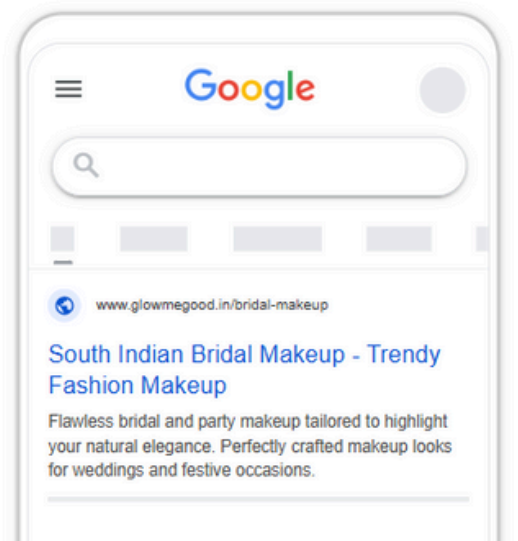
Google

www.glowmegood.in/bridal-makeup

South Indian Bridal Makeup - Trendy Fashion Makeup

Flawless bridal and party makeup tailored to highlight your natural elegance. Perfectly crafted makeup looks for weddings and festive occasions.